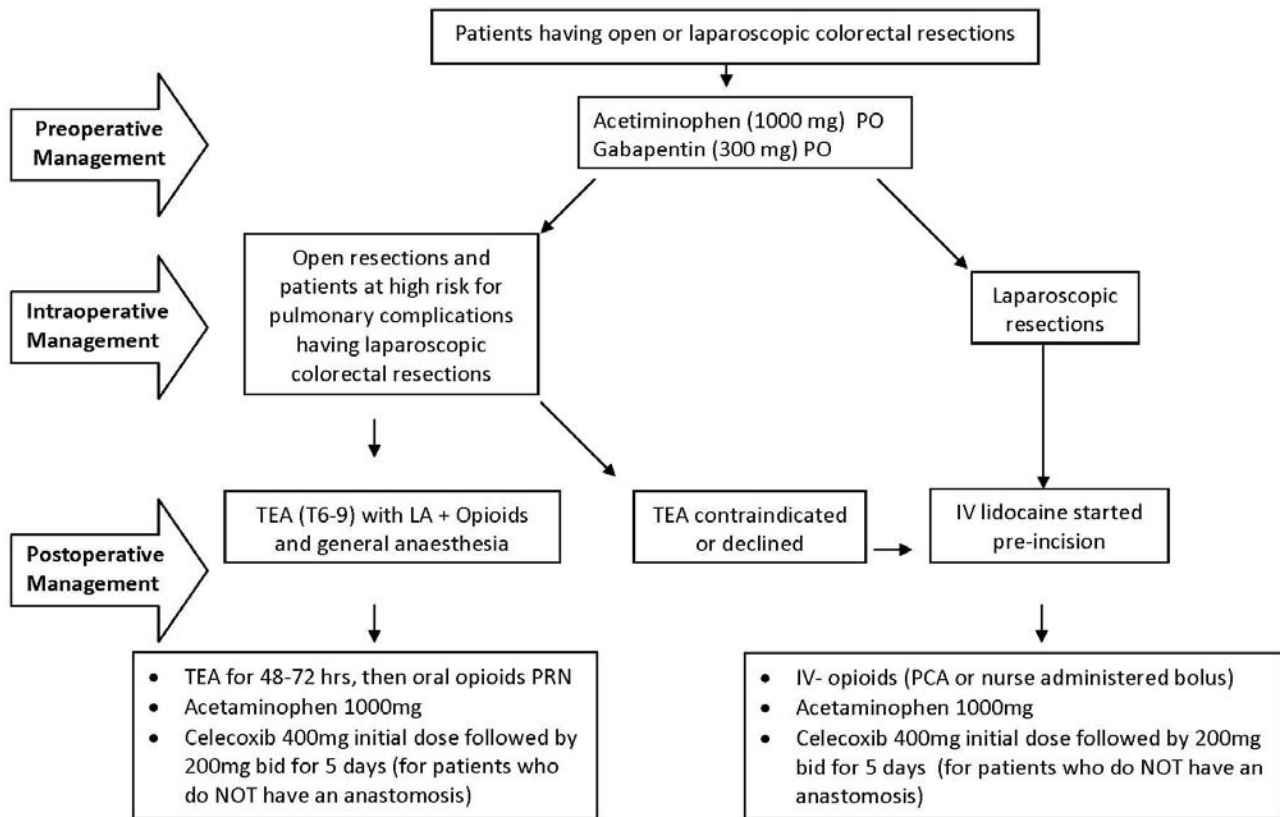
Patients having open or laparoscopic colorectal resections

Preoperative Management

Acetiminophen (1000 mg) PO
Gabapentin (300 mg) PO

Intraoperative Management

Open resections and patients at high risk for pulmonary complications having laparoscopic colorectal resections

Laparoscopic resections

Postoperative Management

TEA (T6-9) with LA + Opioids and general anaesthesia

TEA contraindicated or declined

IV lidocaine started pre-incision

- TEA for 48-72 hrs, then oral opioids PRN
- Acetaminophen 1000mg
- Celecoxib 400mg initial dose followed by 200mg bid for 5 days (for patients who do NOT have an anastomosis)

- IV- opioids (PCA or nurse administered bolus)
- Acetaminophen 1000mg
- Celecoxib 400mg initial dose followed by 200mg bid for 5 days (for patients who do NOT have an anastomosis)